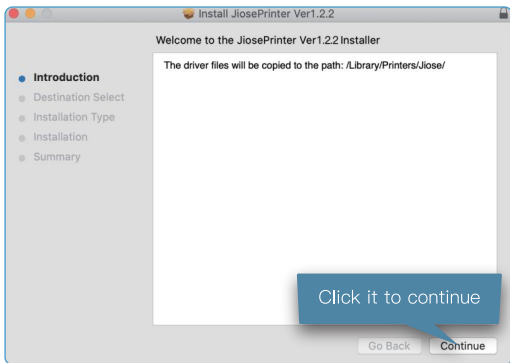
Install JiosePrinter Ver1.2.2

Welcome to the JiosePrinter Ver1.2.2 Installer

Introduction
Destination Select
Installation Type
Installation
Summary

The driver files will be copied to the path: /Library/Printers/Jiose/

Click it to continue

Go Back
Continue